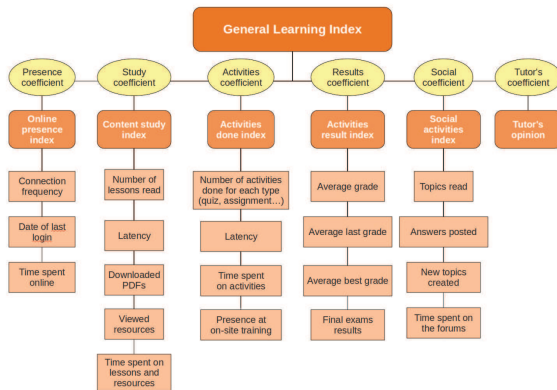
General Learning Index

Presence coefficient

Online presence index

Connection frequency

Date of last login

Time spent online

Study coefficient

Content study index

Number of lessons read

Latency

Downloaded PDFs

Viewed resources

Time spent on lessons and resources

Activities coefficient

Activities done index

Number of activities done for each type (quiz, assignment…)

Latency

Time spent on activities

Presence at on-site training

Results coefficient

Activities result index

Average grade

Average last grade

Average best grade

Final exams results

Social coefficient

Social activities index

Topics read

Answers posted

New topics created

Time spent on the forums

Tutor's coefficient

Tutor's opinion